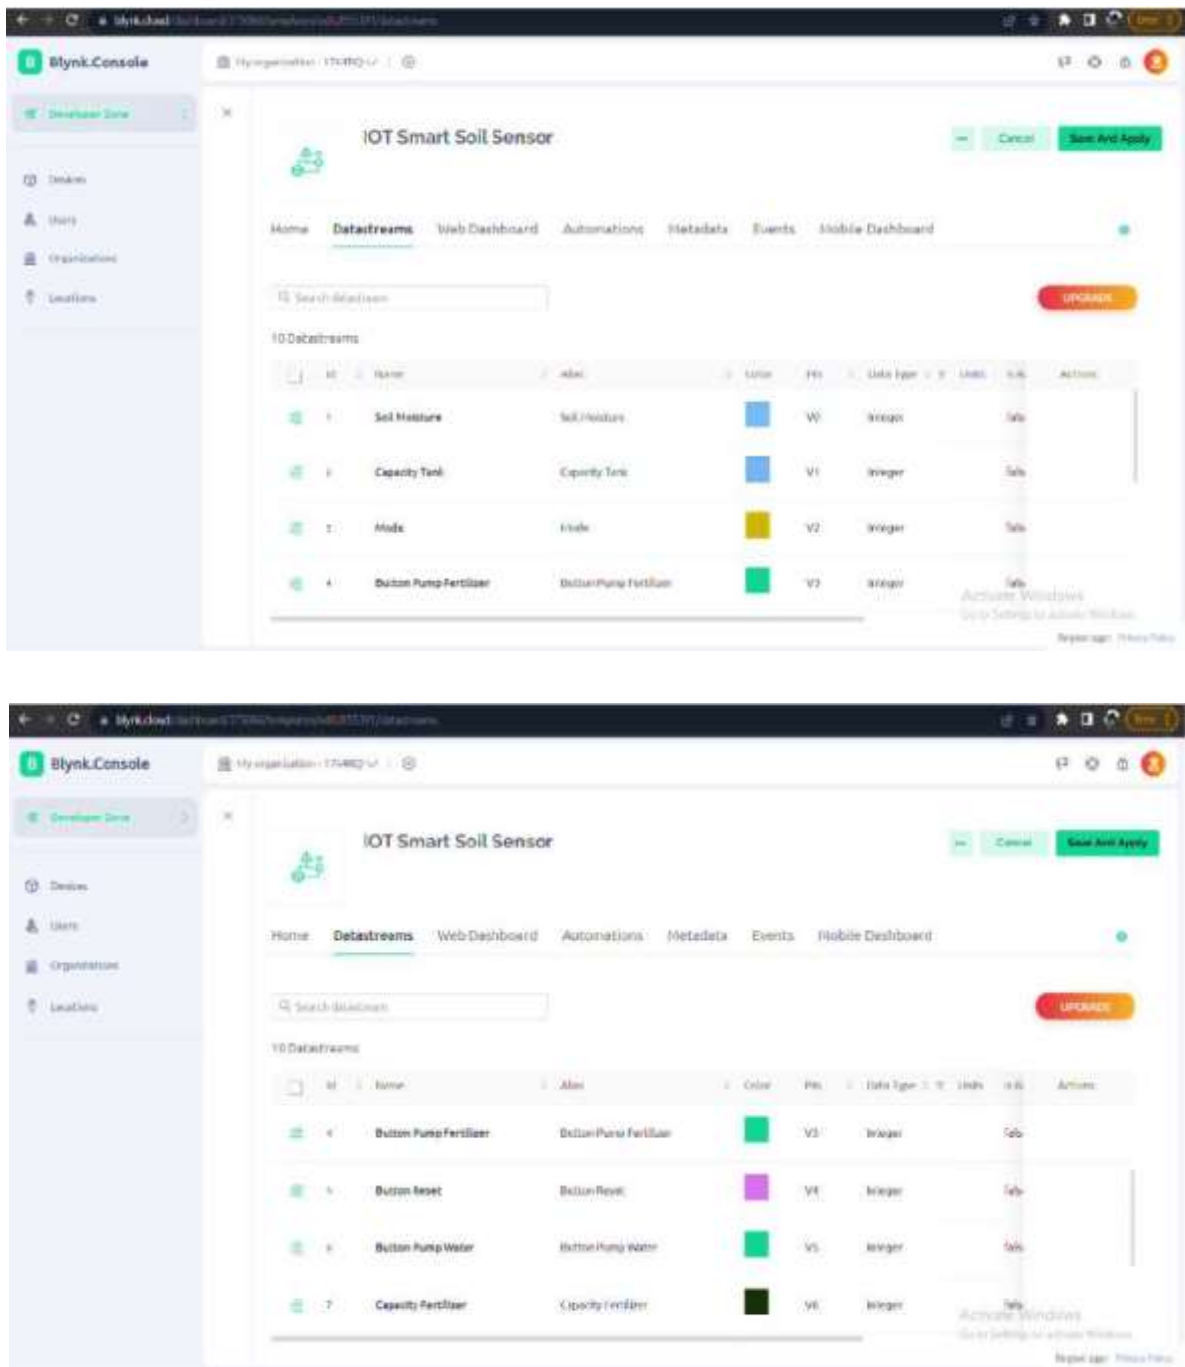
blynk.cloud

Blynk.Console

My organization - 1754RQ

Developer Zone

Devices

Users

Organizations

Locations

IOT Smart Soil Sensor

Cancel

Save And Apply

Home Datastreams Web Dashboard Automations Metadata Events Mobile Dashboard

Search datastream

UPGRADE

10 Datastreams

| | Id | Name | Alias | Color | Pin | Data Type | Units | Is R... | Actions |
|---|---|---|---|---|---|---|---|---|---|
| | 1 | Soil Moisture | Soil Moisture | | V0 | Integer | | false | |
| | 2 | Capacity Tank | Capacity Tank | | V1 | Integer | | false | |
| | 3 | Mode | Mode | | V2 | Integer | | false | |
| | 4 | Button Pump Fertilizer | Button Pump Fertilizer | | V3 | Integer | | false | |

Activate Windows
Go to Settings to activate Windows.

Region: sgp1 Privacy Policy

blynk.cloud

Blynk.Console

My organization - 1754RQ

Developer Zone

Devices

Users

Organizations

Locations

IOT Smart Soil Sensor

Cancel

Save And Apply

Home Datastreams Web Dashboard Automations Metadata Events Mobile Dashboard

Search datastream

UPGRADE

10 Datastreams

| | Id | Name | Alias | Color | Pin | Data Type | Units | Is R... | Actions |
|---|---|---|---|---|---|---|---|---|---|
| | 4 | Button Pump Fertilizer | Button Pump Fertilizer | | V3 | Integer | | false | |
| | 5 | Button Reset | Button Reset | | V4 | Integer | | false | |
| | 6 | Button Pump Water | Button Pump Water | | V5 | Integer | | false | |
| | 7 | Capacity Fertilizer | Capacity Fertilizer | | V6 | Integer | | false | |

Activate Windows
Go to Settings to activate Windows.

Region: sgp1 Privacy Policy